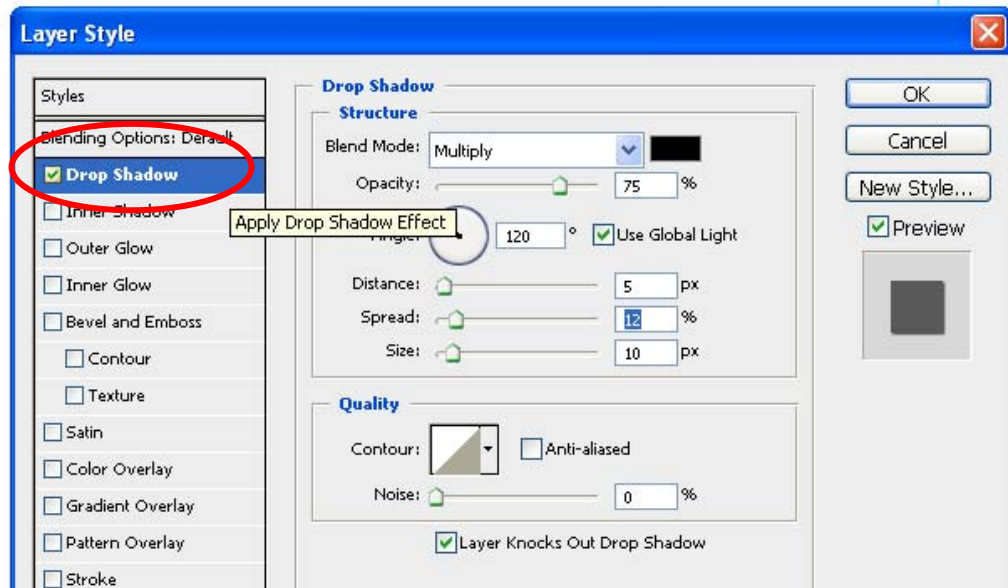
Layer Style

Styles
Blending Options: Default
Drop Shadow
Inner Shadow
Outer Glow
Inner Glow
Bevel and Emboss
Contour
Texture
Satin
Color Overlay
Gradient Overlay
Pattern Overlay
Stroke

Drop Shadow
Structure
Blend Mode: Multiply
Opacity: 75 %
Apply Drop Shadow Effect
Angle: 120 ° Use Global Light
Distance: 5 px
Spread: 12 %
Size: 10 px

Quality
Contour: Anti-aliased
Noise: 0 %
Layer Knocks Out Drop Shadow

OK
Cancel
New Style...
Preview